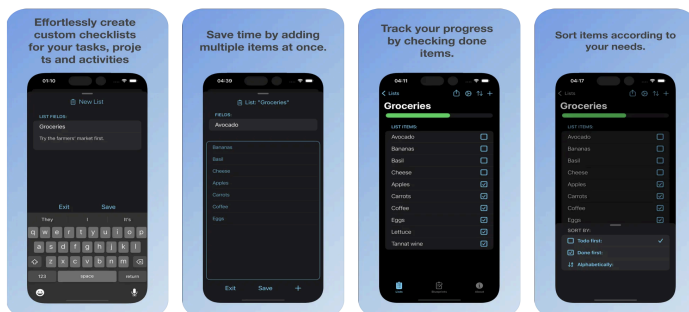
Effortlessly create custom checklists for your tasks, proje ts and activities

01:10

New List

LIST FIELDS:

Groceries

Try the farmers' market first.

Exit Save

They I It's

q w e r t y u i o p

a s d f g h j k l

z x c v b n m

123 space return

Save time by adding multiple items at once.

04:39

List: "Groceries"

FIELDS:

Avocado

Bananas
Basil
Cheese
Apples
Carrots
Coffee
Eggs

Exit Save +

Track your progress by checking done items.

04:11

Lists

Groceries

LIST ITEMS:

Avocado
Bananas
Basil
Cheese
Apples
Carrots
Coffee
Eggs
Lettuce
Tannat wine

Sort items according to your needs.

04:17

Lists

Groceries

LIST ITEMS:

Avocado
Bananas
Basil
Cheese
Apples
Carrots
Coffee
Eggs

SORT BY:

Todo first
Done first
Alphabetically